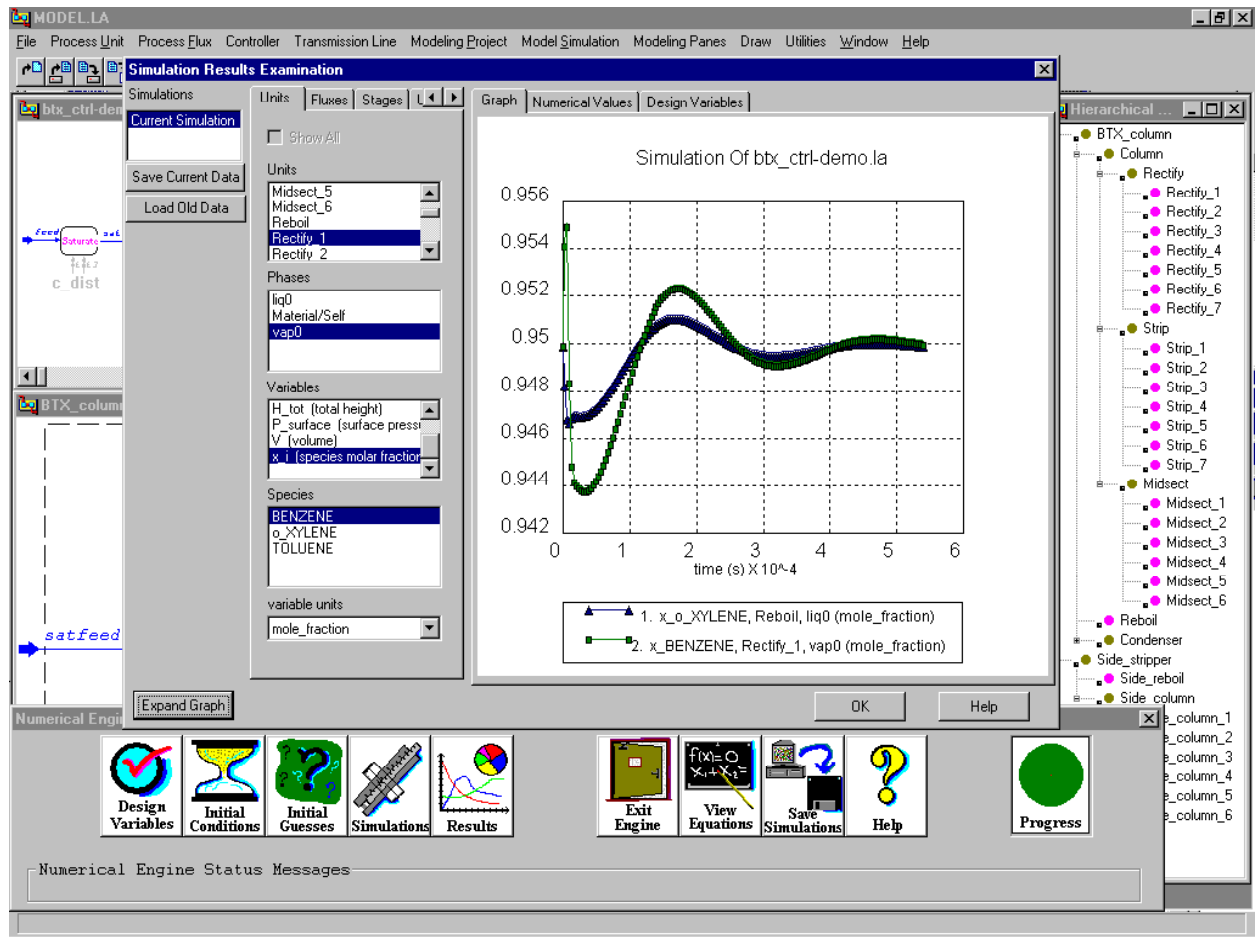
MODEL.LA

File  Process Unit  Process Flux  Controller  Transmission Line  Modeling Project  Model Simulation  Modeling Panes  Draw  Utilities  Window  Help

btx_ctrl-dem

feed  Saturate  sat

c_dist

BTX_colum

satfeed

Simulation Results Examination

Simulations

Current Simulation

Save Current Data

Load Old Data

Units | Fluxes | Stages

Show All

Units

Midsect_5
Midsect_6
Reboil
Rectify_1
Rectify_2

Phases

liq0
Material/Self
vap0

Variables

H_tot (total height)
P_surface (surface pressu
V (volume)
x_i (species molar fraction

Species

BENZENE
o_XYLENE
TOLUENE

variable units

mole_fraction

Expand Graph

Graph | Numerical Values | Design Variables

Simulation Of btx_ctrl-demo.la

0.956
0.954
0.952
0.95
0.948
0.946
0.944
0.942

0 1 2 3 4 5 6

time (s) X 10^-4

1. x_o_XYLENE, Reboil, liq0 (mole_fraction)
2. x_BENZENE, Rectify_1, vap0 (mole_fraction)

OK

Help

Hierarchical ...

BTX_column
Column
Rectify
Rectify_1
Rectify_2
Rectify_3
Rectify_4
Rectify_5
Rectify_6
Rectify_7
Strip
Strip_1
Strip_2
Strip_3
Strip_4
Strip_5
Strip_6
Strip_7
Midsect
Midsect_1
Midsect_2
Midsect_3
Midsect_4
Midsect_5
Midsect_6
Reboil
Condenser
Side_stripper
Side_reboil
Side_column
le_column_1
le_column_2
le_column_3
le_column_4
le_column_5
le_column_6

Numerical Engi

Design Variables

Initial Conditions

Initial Guesses

Simulations

Results

Exit Engine

f(x)=0

View Equations

Save Simulations

Help

Progress

Numerical Engine Status Messages